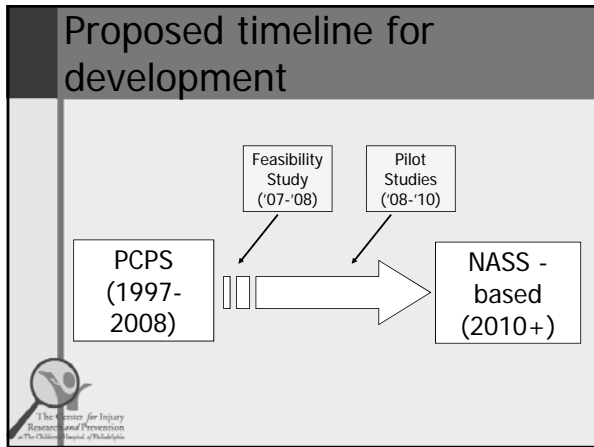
Proposed timeline for development

Feasibility Study ('07-'08)

Pilot Studies ('08-'10)

PCPS (1997-2008)

NASS - based (2010+)

The Center for Injury Research and Prevention at The Children's Hospital of Philadelphia